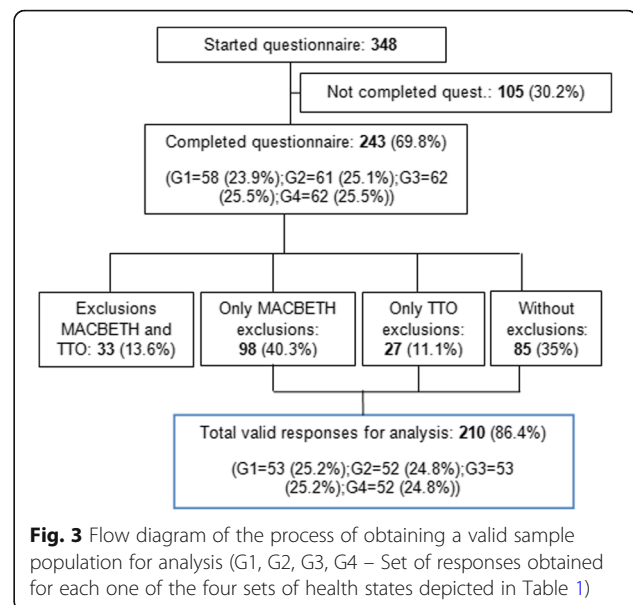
Started questionnaire: 348

Not completed quest.: 105 (30.2%)

Completed questionnaire: 243 (69.8%)

(G1=58 (23.9%);G2=61 (25.1%);G3=62 (25.5%);G4=62 (25.5%))

Exclusions MACBETH and TTO: 33 (13.6%)

Only MACBETH exclusions: 98 (40.3%)

Only TTO exclusions: 27 (11.1%)

Without exclusions: 85 (35%)

Total valid responses for analysis: 210 (86.4%)

(G1=53 (25.2%);G2=52 (24.8%);G3=53 (25.2%);G4=52 (24.8%))

Fig. 3 Flow diagram of the process of obtaining a valid sample population for analysis (G1, G2, G3, G4 – Set of responses obtained for each one of the four sets of health states depicted in Table 1)